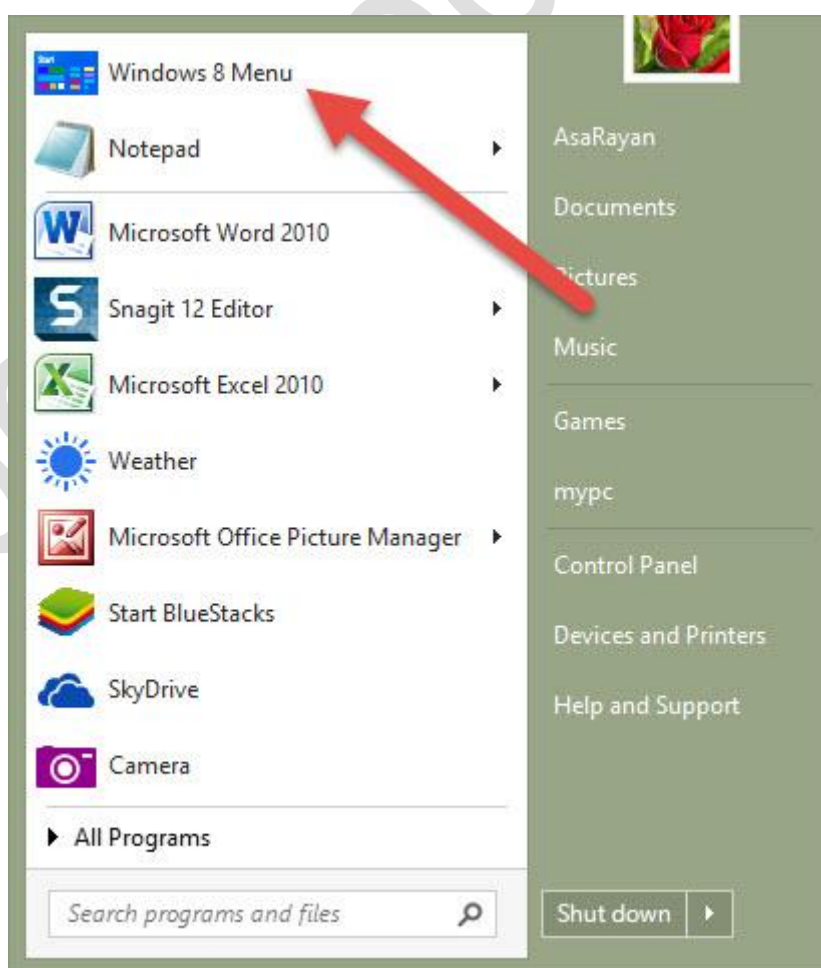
Windows 8 Menu
Notepad
Microsoft Word 2010
Snagit 12 Editor
Microsoft Excel 2010
Weather
Microsoft Office Picture Manager
Start BlueStacks
SkyDrive
Camera
All Programs
Search programs and files

AsaRayan
Documents
Pictures
Music
Games
mypc
Control Panel
Devices and Printers
Help and Support
Shut down